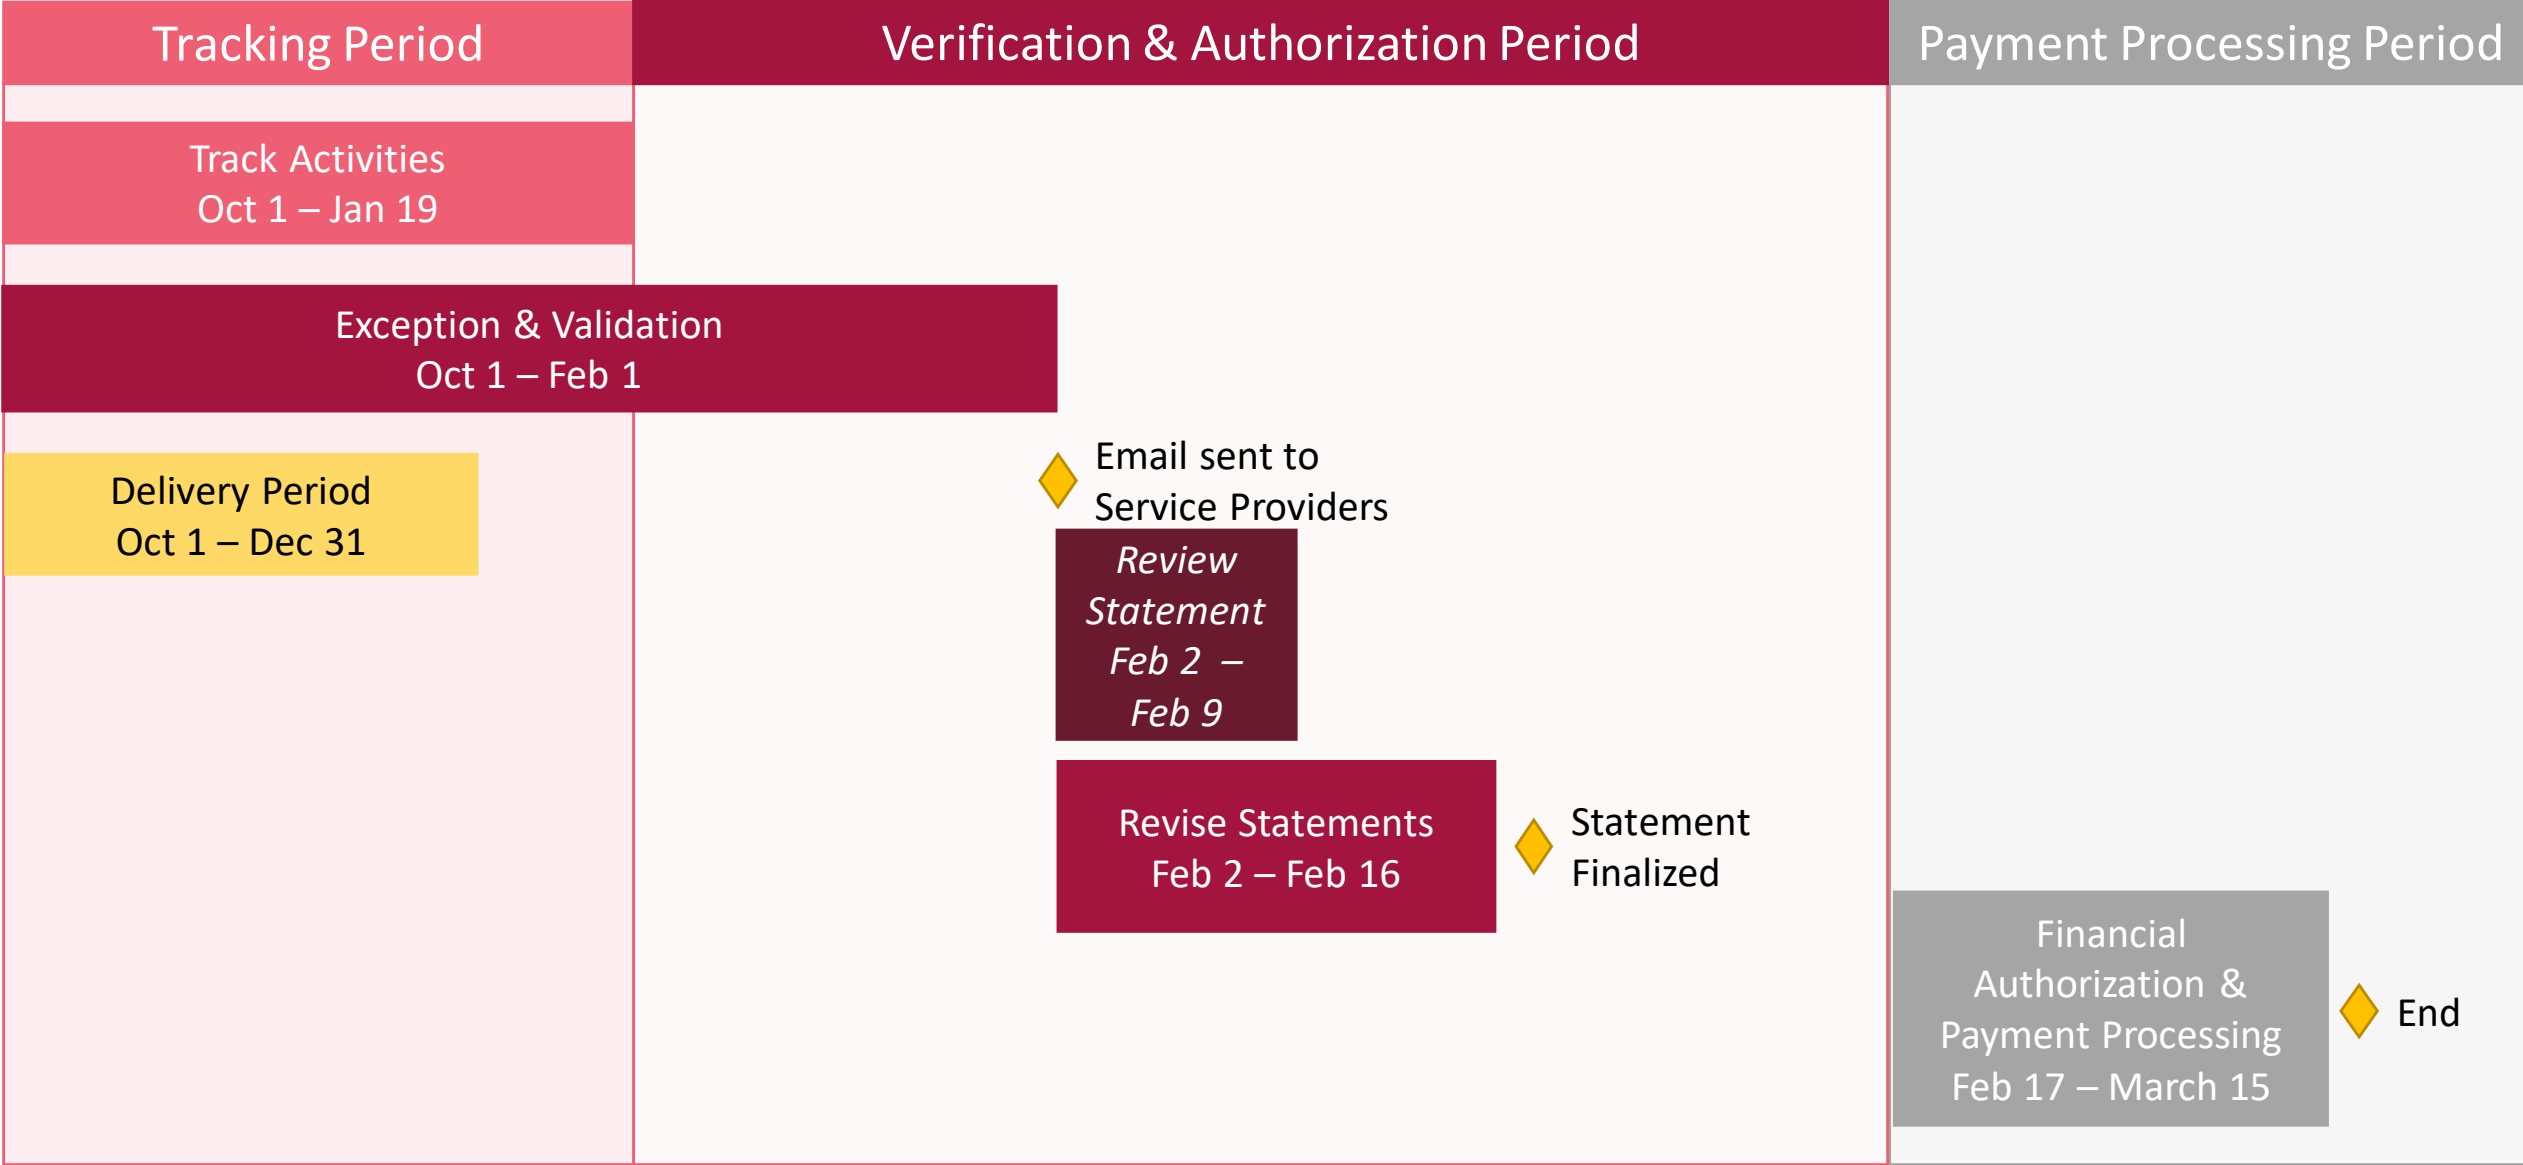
Tracking Period

Verification & Authorization Period

Payment Processing Period

Track Activities
Oct 1 – Jan 19

Exception & Validation
Oct 1 – Feb 1

Delivery Period
Oct 1 – Dec 31

Email sent to
Service Providers

*Review Statement Feb 2 – Feb 9*

Revise Statements
Feb 2 – Feb 16

Statement
Finalized

Financial Authorization & Payment Processing
Feb 17 – March 15

End